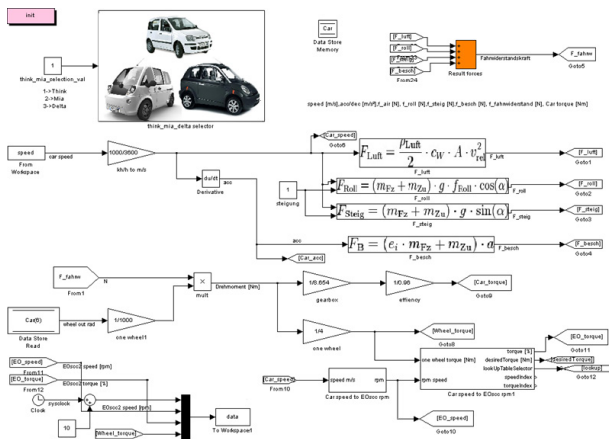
init

1

think_mia_selection_val

1->Think
2->Mia
3->Delta

think_mia_delta selector

Car

Data Store Memory

[F_luft]
[F_roll]
[F_steig]
[F_besch]

From24

Result forces

Fahrwiderstandskraft

[F_fahrw]

Goto5

speed [m/s],acc/dec [m/s²],f_air [N], f_roll [N],f_steig [N],f_besch [N], f_fahrwiderstand [N], Car torque [Nm]

speed

From Workspace

car speed

1000/3600

km/h to m/s

[Car_speed]

Goto6

du/dt

Derivative

acc

$F_{\rm Luft} = \frac{\rho_{\rm Luft}}{2} \cdot c_W \cdot A \cdot v_{\rm rel}^2$

F_luft

[F_luft]

Goto1

1

steigung

$F_{\rm Roll} = (m_{\rm Fz} + m_{\rm Zu}) \cdot g \cdot f_{\rm Roll} \cdot \cos(\alpha)$

F_roll

[F_roll]

Goto2

$F_{\rm Steig} = (m_{\rm Fz} + m_{\rm Zu}) \cdot g \cdot \sin(\alpha)$

F_steig

[F_steig]

Goto3

acc

$F_{\rm B} = (e_i \cdot m_{\rm Fz} + m_{\rm Zu}) \cdot a$

F_besch

[F_besch]

Goto4

[Car_acc]

F_fahrw

From1

N

mult

Drehmoment [Nm]

1/8.654

gearbox

1/0.96

efficency

[Car_torque]

Goto9

Car(6)

Data Store Read

wheel out rad

1/1000

one wheel1

1/4

one wheel

[Wheel_torque]

Goto8

[Car_speed]

From10

speed m/s

rpm

Car speed to EOscc rpm

one wheel torque [Nm]

rpm speed

Car speed to EOscc rpm1

torque [%]
desiredTorque [Nm]
lookUpTable Selector
speedIndex
torqueIndex

[EO_torque]

Goto11

[desired Torque]

Goto13

[lookup]

Goto12

[EO_speed]

Goto10

[EO_speed]

From11

[EO_torque]

From12

EOscc2 speed [rpm]

EOscc2 torque [%]

sysclock

Clock

EOscc2 speed [rpm]

10

[Wheel_torque]

data

To Workspace1